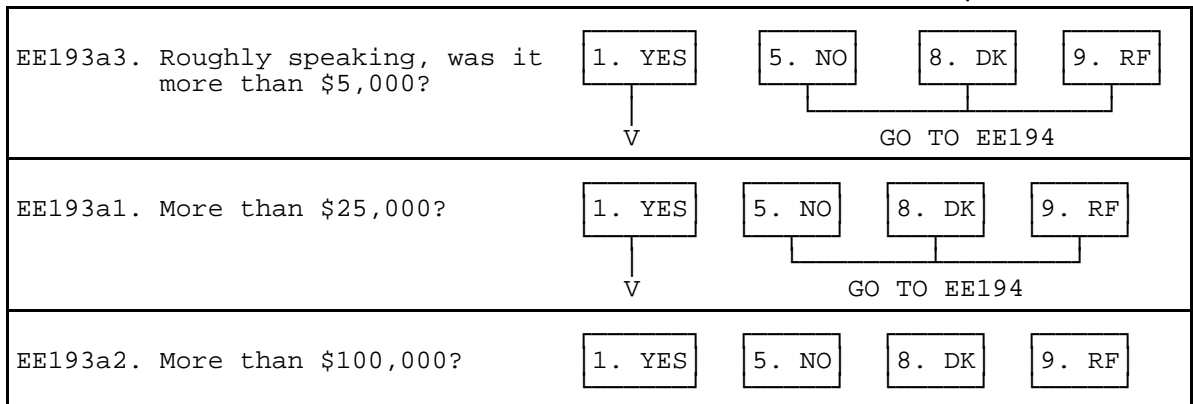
EE193a3. Roughly speaking, was it more than \$5,000?

1. YES

5. NO

8. DK

9. RF

V

GO TO EE194

EE193a1. More than \$25,000?

1. YES

5. NO

8. DK

9. RF

V

GO TO EE194

EE193a2. More than \$100,000?

1. YES

5. NO

8. DK

9. RF